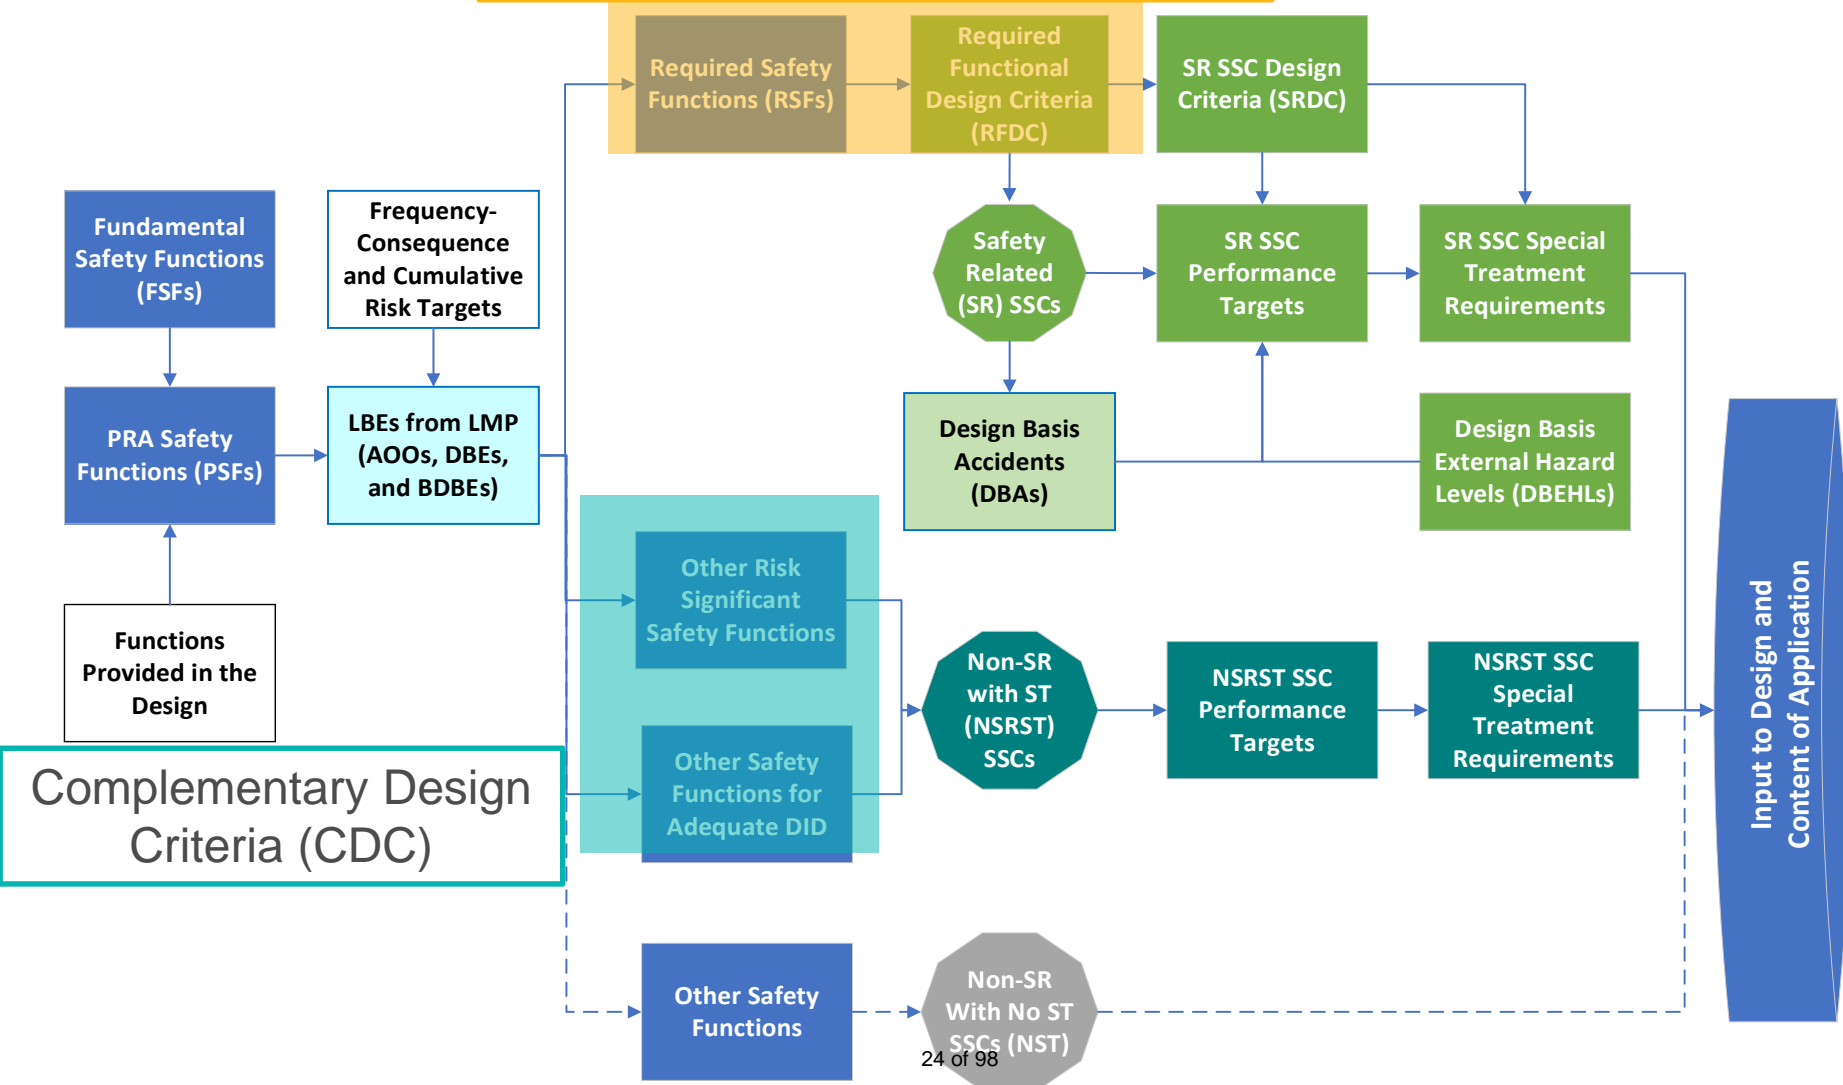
Required Safety Functions (RSFs)

Required Functional Design Criteria (RFDC)

SR SSC Design Criteria (SRDC)

Fundamental Safety Functions (FSFs)

Frequency-Consequence and Cumulative Risk Targets

Safety Related (SR) SSCs

SR SSC Performance Targets

SR SSC Special Treatment Requirements

PRA Safety Functions (PSFs)

LBEs from LMP (AOOs, DBEs, and BDBEs)

Design Basis Accidents (DBAs)

Design Basis External Hazard Levels (DBEHLs)

Other Risk Significant Safety Functions

Functions Provided in the Design

Non-SR with ST (NSRST) SSCs

NSRST SSC Performance Targets

NSRST SSC Special Treatment Requirements

Input to Design and Content of Application

Complementary Design Criteria (CDC)

Other Safety Functions for Adequate DID

Other Safety Functions

Non-SR With No ST SSCs (NST)

24 of 98